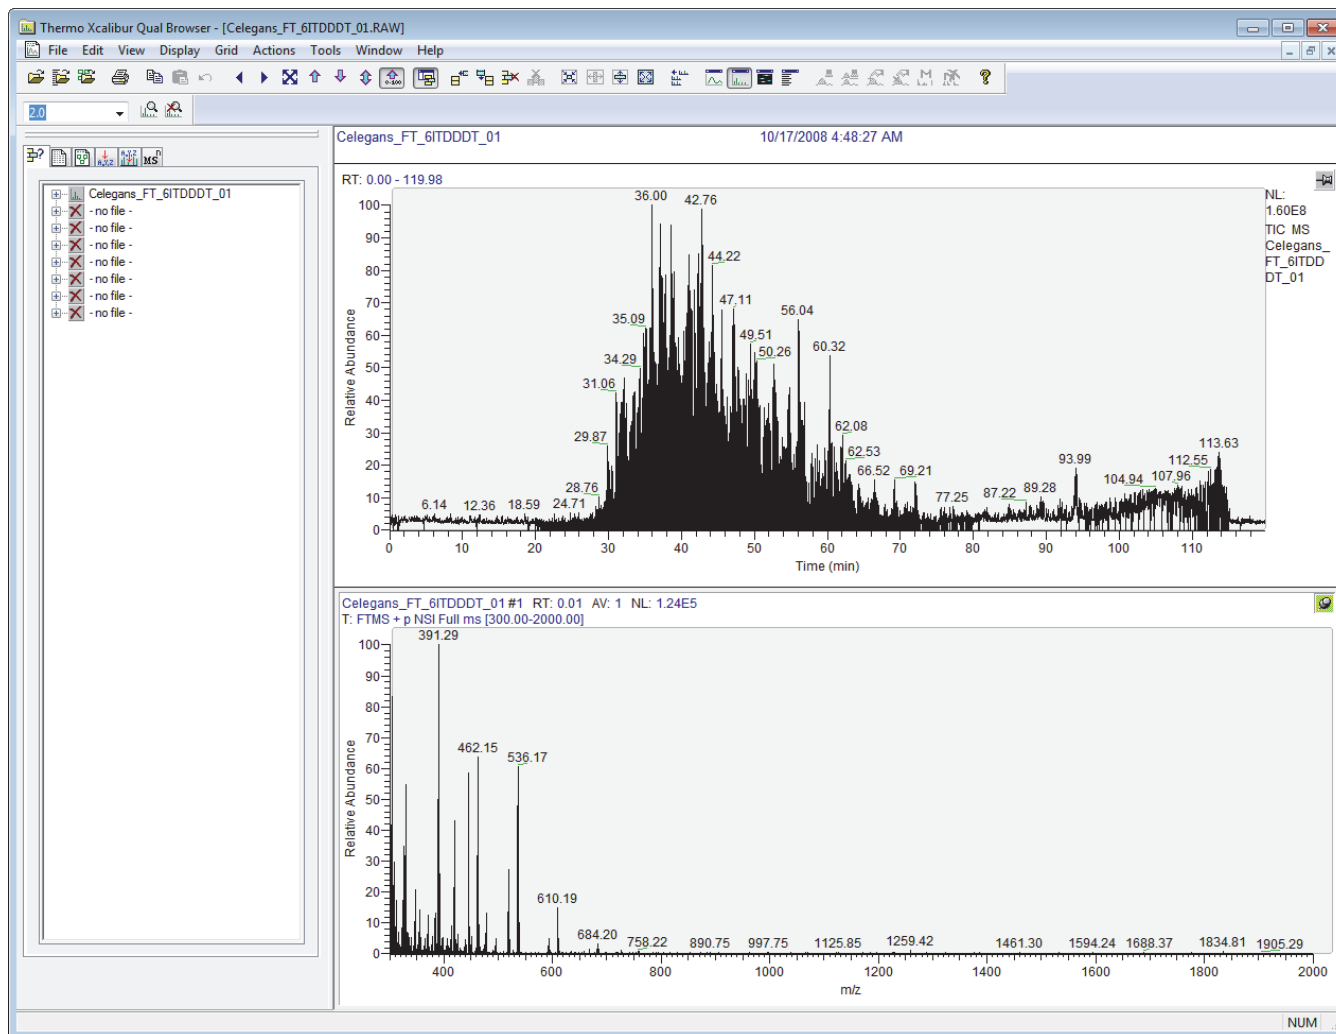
Thermo Xcalibur Qual Browser - [Celegans_FT_6ITDDDT_01.RAW]

File Edit View Display Grid Actions Tools Window Help

2.0

Celegans_FT_6ITDDDT_01
- no file -
- no file -
- no file -
- no file -
- no file -
- no file -
- no file -
- no file -

Celegans_FT_6ITDDDT_01 10/17/2008 4:48:27 AM

RT: 0.00 - 119.98

NL: 1.60E8 TIC MS Celegans_FT_6ITDDDT_01

36.00 42.76 44.22 47.11 56.04 35.09 49.51 50.26 60.32 34.29 31.06 62.08 29.87 62.53 113.63 66.52 69.21 93.99 112.55 104.94 107.96 77.25 87.22 89.28 28.76 6.14 12.36 18.59 24.71

Relative Abundance

0 10 20 30 40 50 60 70 80 90 100

0 10 20 30 40 50 60 70 80 90 100 110

Time (min)

Celegans_FT_6ITDDDT_01 #1 RT: 0.01 AV: 1 NL: 1.24E5
T: FTMS + p NSI Full ms [300.00-2000.00]

391.29 462.15 536.17 610.19 684.20 758.22 890.75 997.75 1125.85 1259.42 1461.30 1594.24 1688.37 1834.81 1905.29

Relative Abundance

0 10 20 30 40 50 60 70 80 90 100

400 600 800 1000 1200 1400 1600 1800 2000

m/z

NUM